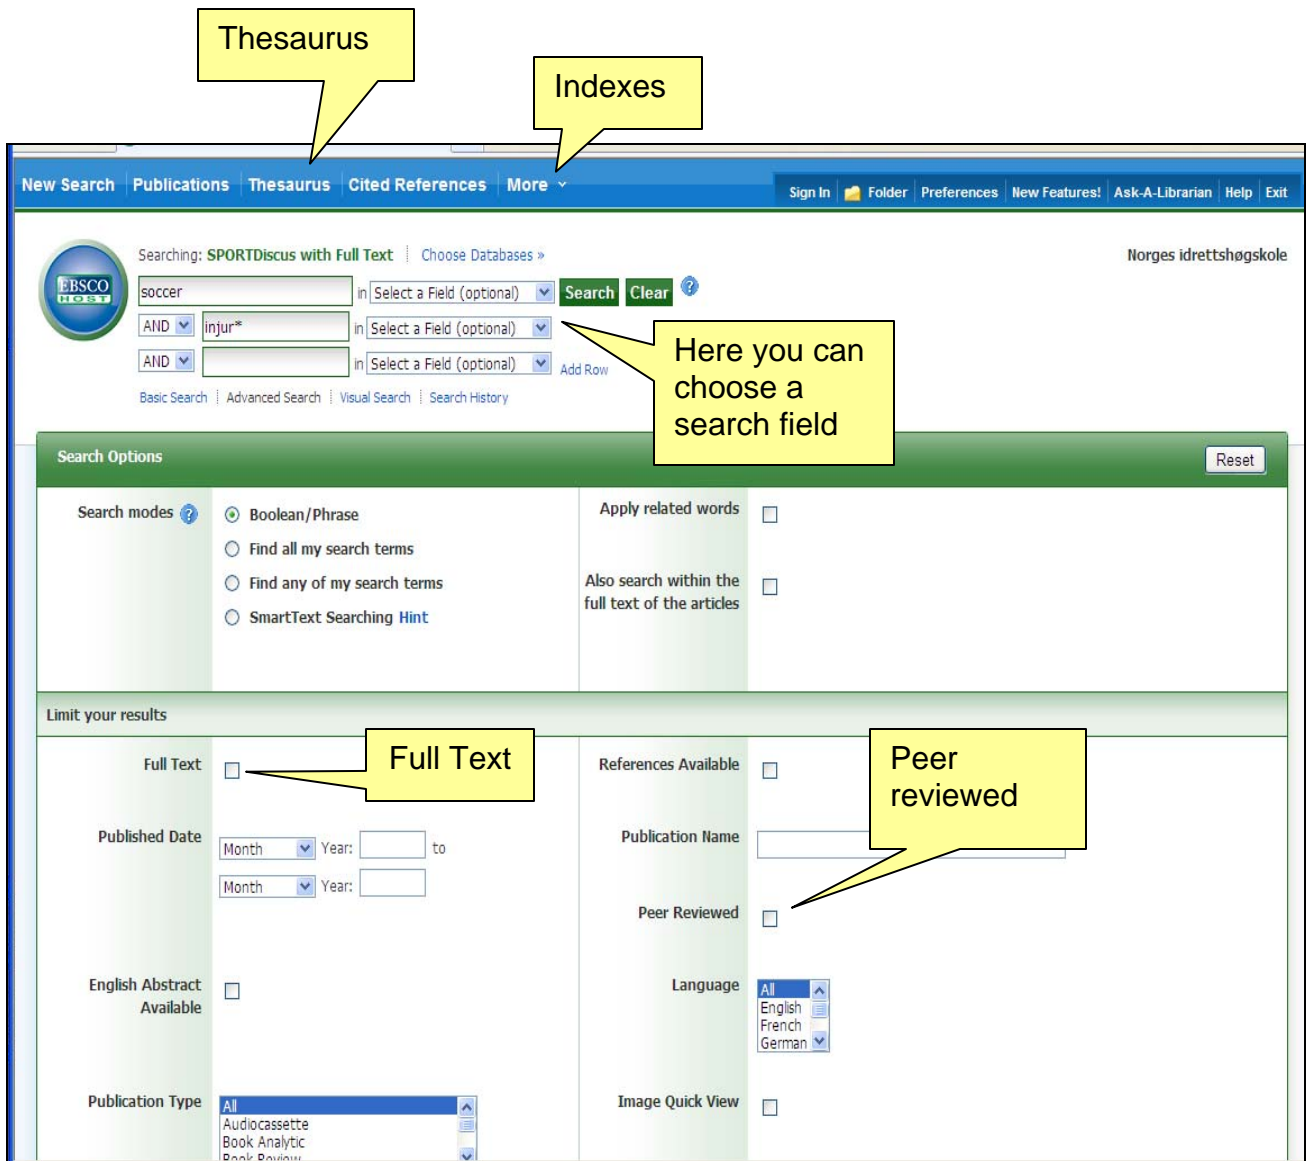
Thesaurus

Indexes

New Search | Publications | Thesaurus | Cited References | More

Sign In | Folder | Preferences | New Features! | Ask-A-Librarian | Help | Exit

EBSCO HOST

Searching: SPORTDiscus with Full Text | Choose Databases »

Norges idrettshøgskole

soccer in Select a Field (optional) Search Clear

AND injur* in Select a Field (optional)

AND in Select a Field (optional) Add Row

Basic Search | Advanced Search | Visual Search | Search History

Here you can choose a search field

Search Options

Reset

Search modes

Boolean/Phrase

Find all my search terms

Find any of my search terms

SmartText Searching Hint

Apply related words

Also search within the full text of the articles

Limit your results

Full Text

Full Text

References Available

Peer reviewed

Published Date

Month Year: to

Month Year:

Publication Name

Peer Reviewed

English Abstract Available

Language

All
English
French
German

Publication Type

All
Audiocassette
Book Analytic
Book Review

Image Quick View